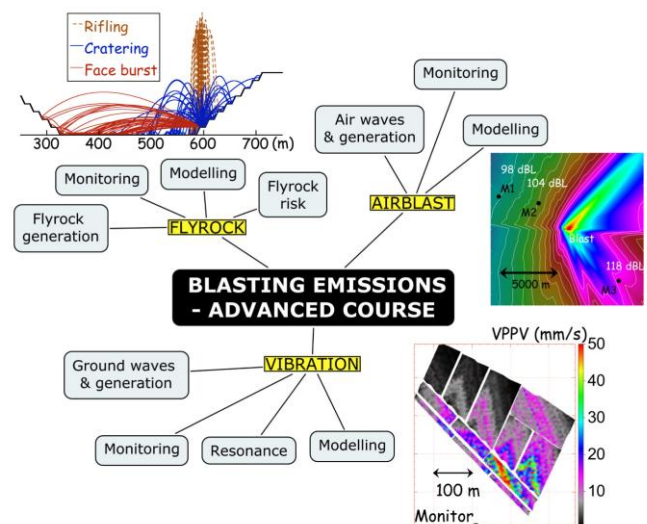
Rifling
Cratering
Face burst
300 400 500 600 700 (m)

Monitoring
Air waves & generation
Modelling
AIRBLAST

Monitoring
Modelling
Flyrock risk
Flyrock generation
FLYROCK

98 dBL
M1
104 dBL
M2
Blast
118 dBL
5000 m
M3

BLASTING EMISSIONS - ADVANCED COURSE

VPPV (mm/s)
50
40
30
20
10

Ground waves & generation
VIBRATION
Monitoring
Resonance
Modelling

100 m
Monitor